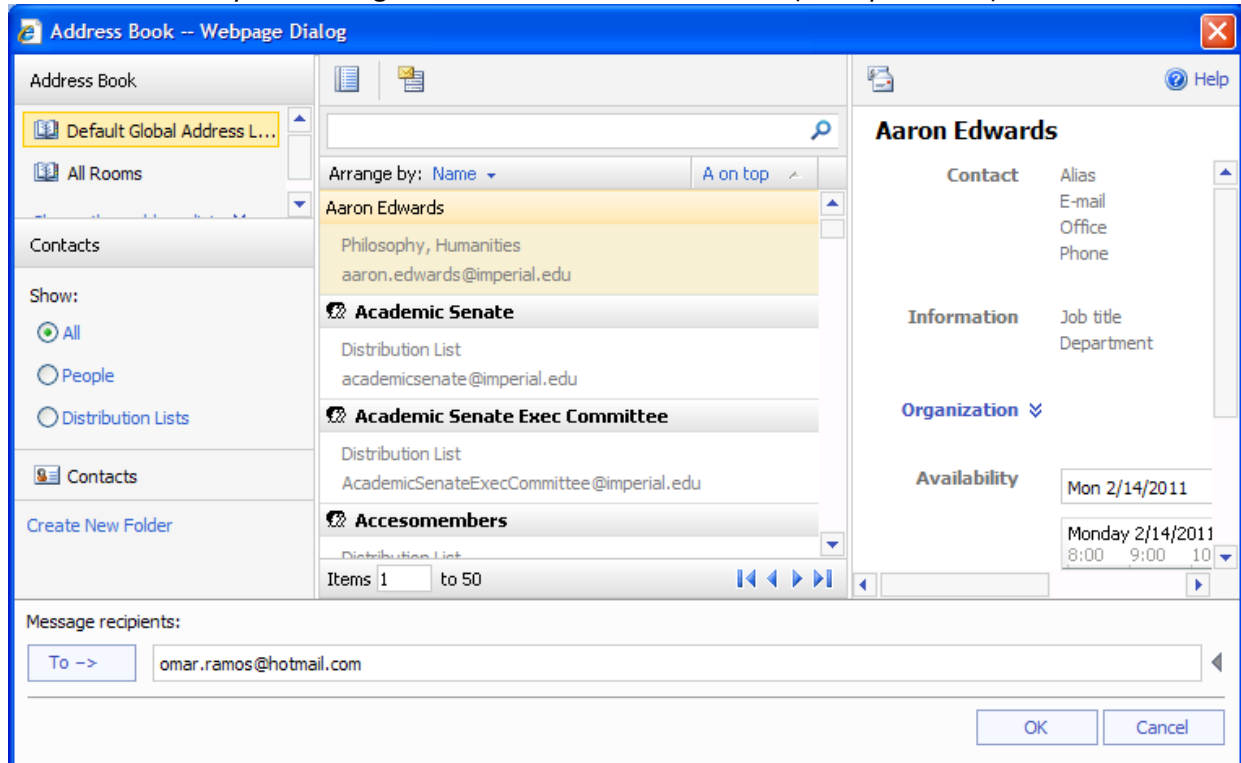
Address Book -- Webpage Dialog

Address Book

Default Global Address L...

All Rooms

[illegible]

Contacts

Show:

All

People

Distribution Lists

Contacts

Create New Folder

Arrange by: Name

A on top

Aaron Edwards

Philosophy, Humanities

aaron.edwards@imperial.edu

Academic Senate

Distribution List

academicsenate@imperial.edu

Academic Senate Exec Committee

Distribution List

AcademicSenateExecCommittee@imperial.edu

Accesomembers

Distribution List

Items 1 to 50

Help

Aaron Edwards

Contact

Alias

E-mail

Office

Phone

Information

Job title

Department

Organization

Availability

Mon 2/14/2011

Monday 2/14/2011

8:00 9:00 10

Message recipients:

To ->

omar.ramos@hotmail.com

OK

Cancel